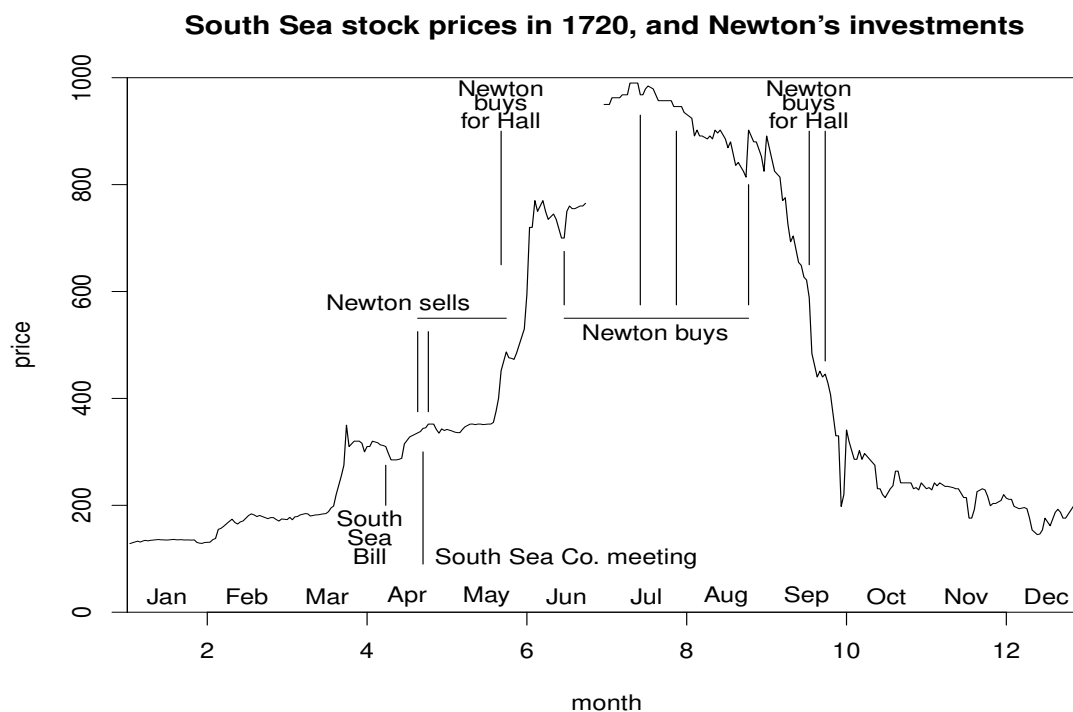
South Sea stock prices in 1720, and Newton's investments

1000
800
600
400
200
0

price

Newton buys for Hall

Newton buys for Hall

Newton sells

Newton buys

South Sea Bill

South Sea Co. meeting

Jan Feb Mar Apr May Jun Jul Aug Sep Oct Nov Dec

2 4 6 8 10 12

month